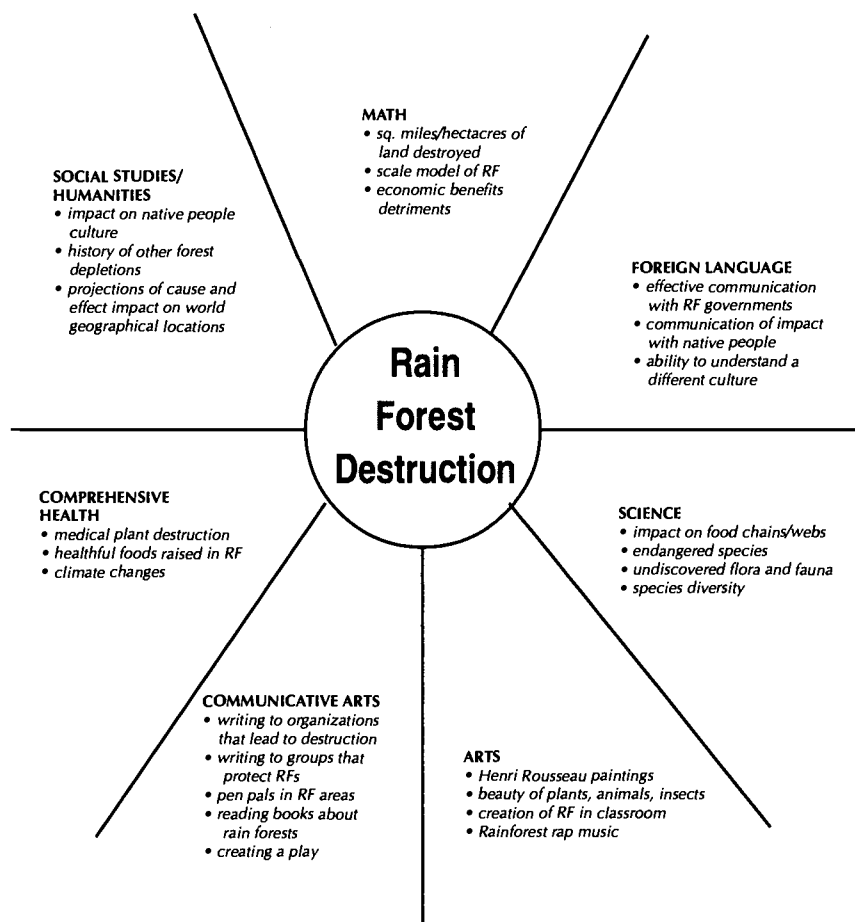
MATH
• sq. miles/hectacres of land destroyed
• scale model of RF
• economic benefits detriments

SOCIAL STUDIES/ HUMANITIES
• impact on native people culture
• history of other forest depletions
• projections of cause and effect impact on world geographical locations

FOREIGN LANGUAGE
• effective communication with RF governments
• communication of impact with native people
• ability to understand a different culture

Rain Forest Destruction

COMPREHENSIVE HEALTH
• medical plant destruction
• healthful foods raised in RF
• climate changes

SCIENCE
• impact on food chains/webs
• endangered species
• undiscovered flora and fauna
• species diversity

COMMUNICATIVE ARTS
• writing to organizations that lead to destruction
• writing to groups that protect RFs
• pen pals in RF areas
• reading books about rain forests
• creating a play

ARTS
• Henri Rousseau paintings
• beauty of plants, animals, insects
• creation of RF in classroom
• Rainforest rap music